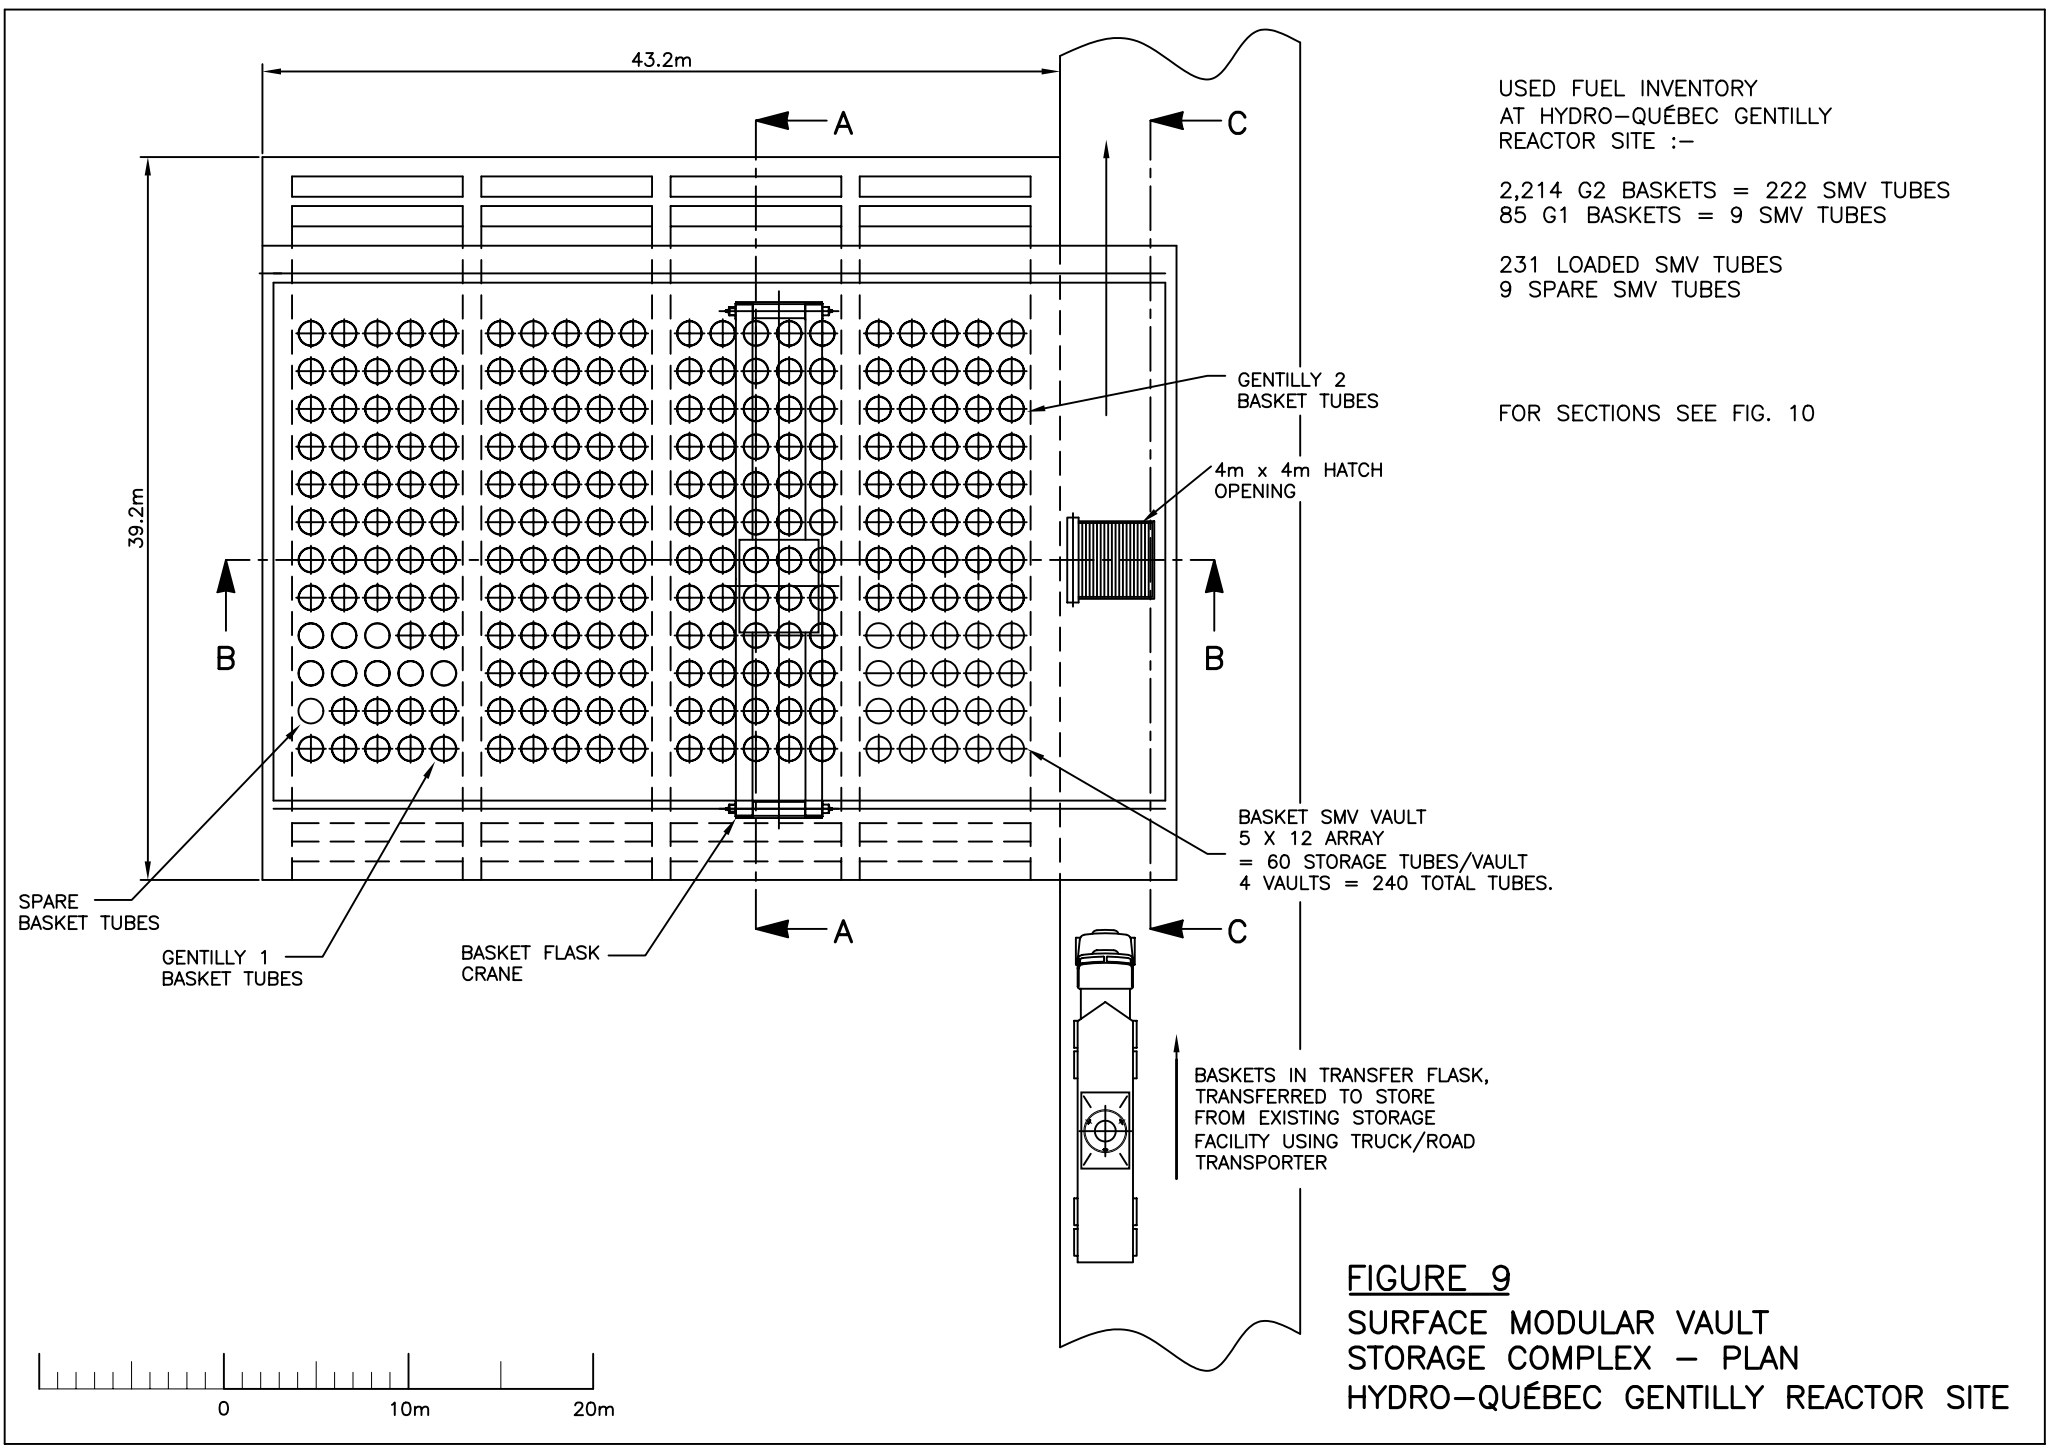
43.2m

A

C

USED FUEL INVENTORY
AT HYDRO–QUÉBEC GENTILLY
REACTOR SITE :–

2,214 G2 BASKETS = 222 SMV TUBES
85 G1 BASKETS = 9 SMV TUBES

231 LOADED SMV TUBES
9 SPARE SMV TUBES

GENTILLY 2
BASKET TUBES

FOR SECTIONS SEE FIG. 10

39.2m

4m x 4m HATCH
OPENING

B

B

BASKET SMV VAULT
5 X 12 ARRAY
= 60 STORAGE TUBES/VAULT
4 VAULTS = 240 TOTAL TUBES.

SPARE
BASKET TUBES

A

C

GENTILLY 1
BASKET TUBES

BASKET FLASK
CRANE

BASKETS IN TRANSFER FLASK,
TRANSFERRED TO STORE
FROM EXISTING STORAGE
FACILITY USING TRUCK/ROAD
TRANSPORTER

FIGURE 9
SURFACE MODULAR VAULT
STORAGE COMPLEX – PLAN
HYDRO–QUÉBEC GENTILLY REACTOR SITE

0
10m
20m